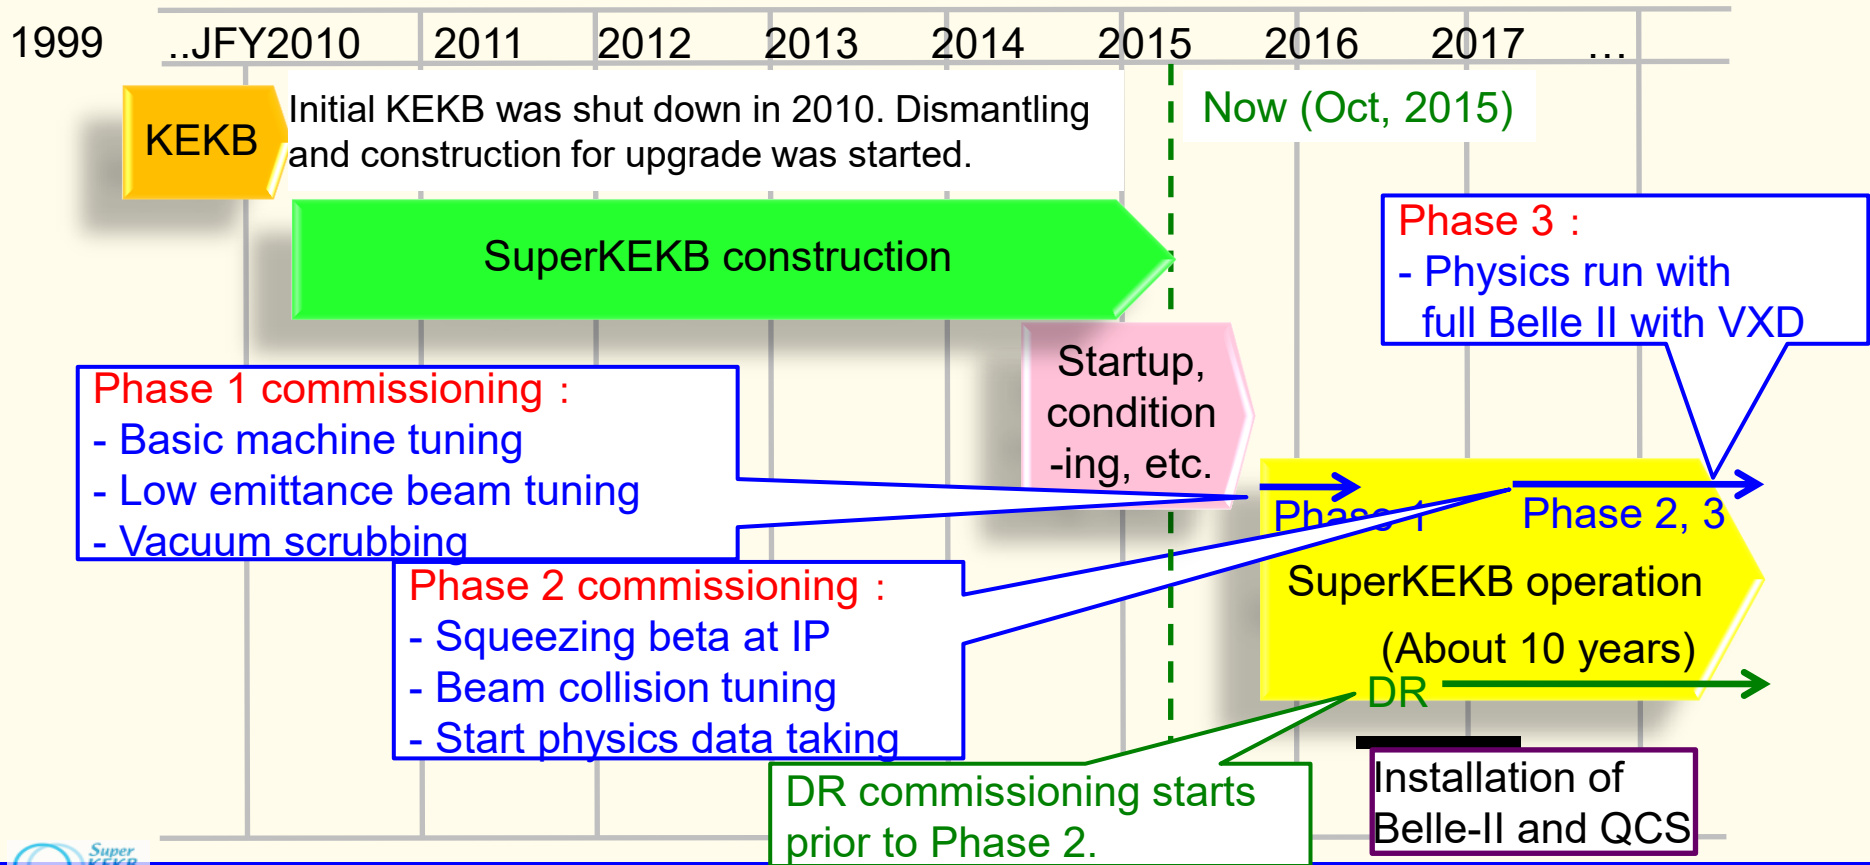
1999 ..JFY2010 2011 2012 2013 2014 2015 2016 2017 …

KEKB

Initial KEKB was shut down in 2010. Dismantling and construction for upgrade was started.

Now (Oct, 2015)

SuperKEKB construction

Phase 3 :
- Physics run with full Belle II with VXD

Startup, condition -ing, etc.

Phase 1 commissioning :
- Basic machine tuning
- Low emittance beam tuning
- Vacuum scrubbing

Phase 1

Phase 2, 3

SuperKEKB operation

(About 10 years)

Phase 2 commissioning :
- Squeezing beta at IP
- Beam collision tuning
- Start physics data taking

DR

DR commissioning starts prior to Phase 2.

Installation of Belle-II and QCS

Super KEKB